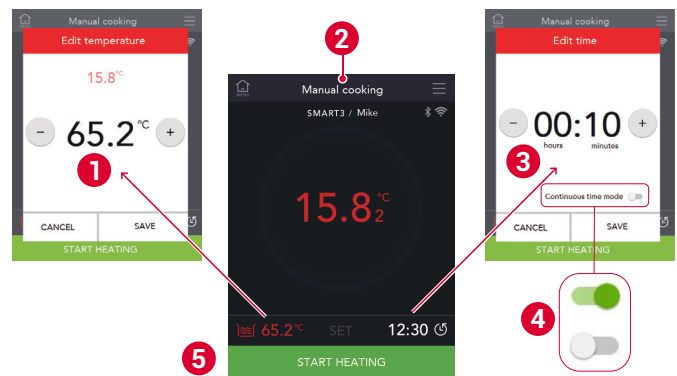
Manual cooking

Edit temperature

15.8°C

−

65.2 °C

+

1

CANCEL

SAVE

START HEATING

2

MENU

Manual cooking

SMART3 / Mike

15.8 °C 2

65.2 °C

SET

12:30

START HEATING

5

Manual cooking

Edit time

−

00:10

+

hours

minutes

3

Continuous time mode

CANCEL

SAVE

START HEATING

4